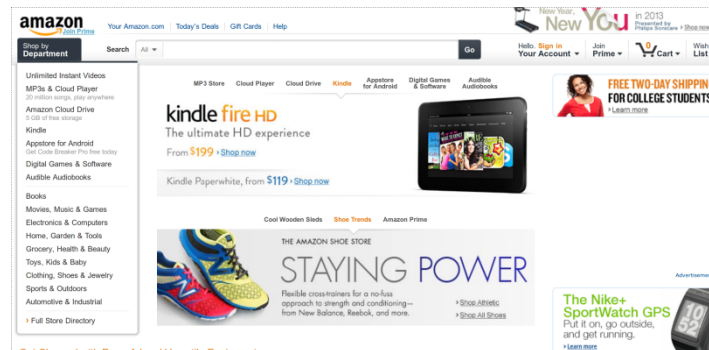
amazon Join Prime

Your Amazon.com | Today's Deals | Gift Cards | Help

New Year, New You in 2013 Presented by Philips Sonicare

Shop by Department

Search All Go

Hello. Sign in Your Account

Join Prime

0 Cart

Wish List

Unlimited Instant Videos
MP3s & Cloud Player
20 million songs, play anywhere
Amazon Cloud Drive
5 GB of free storage
Kindle
Appstore for Android
Get Code Breaker Pro free today
Digital Games & Software
Audible Audiobooks

Books
Movies, Music & Games
Electronics & Computers
Home, Garden & Tools
Grocery, Health & Beauty
Toys, Kids & Baby
Clothing, Shoes & Jewelry
Sports & Outdoors
Automotive & Industrial

› Full Store Directory

MP3 Store | Cloud Player | Cloud Drive | Kindle | Appstore for Android | Digital Games & Software | Audible Audiobooks

kindle fire HD
The ultimate HD experience
From $199 › Shop now

Kindle Paperwhite, from $119 › Shop now

FREE TWO-DAY SHIPPING FOR COLLEGE STUDENTS
› Learn more

Cool Wooden Sleds | Shoe Trends | Amazon Prime

THE AMAZON SHOE STORE
STAYING POWER
Flexible cross-trainers for a no-fuss approach to strength and conditioning—from New Balance, Reebok, and more.
› Shop Athletic
› Shop All Shoes

Advertisement

The Nike+ SportWatch GPS
Put it on, go outside, and get running.
› Learn more